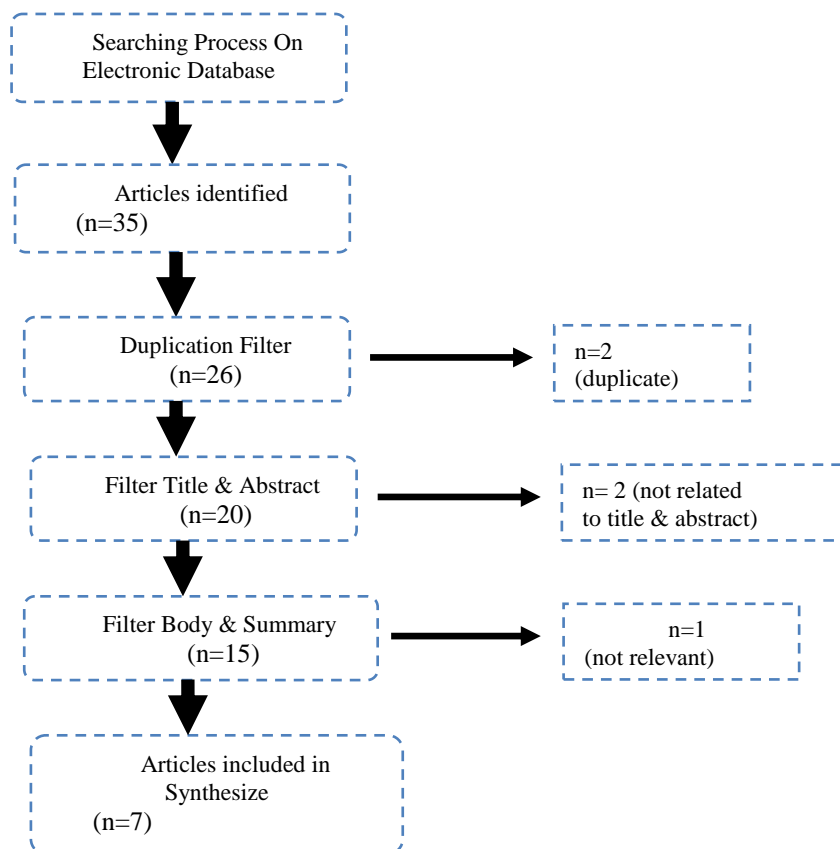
Searching Process On Electronic Database

Articles identified
(n=35)

Duplication Filter
(n=26)

n=2
(duplicate)

Filter Title & Abstract
(n=20)

n= 2 (not related to title & abstract)

Filter Body & Summary
(n=15)

n=1
(not relevant)

Articles included in Synthesize
(n=7)